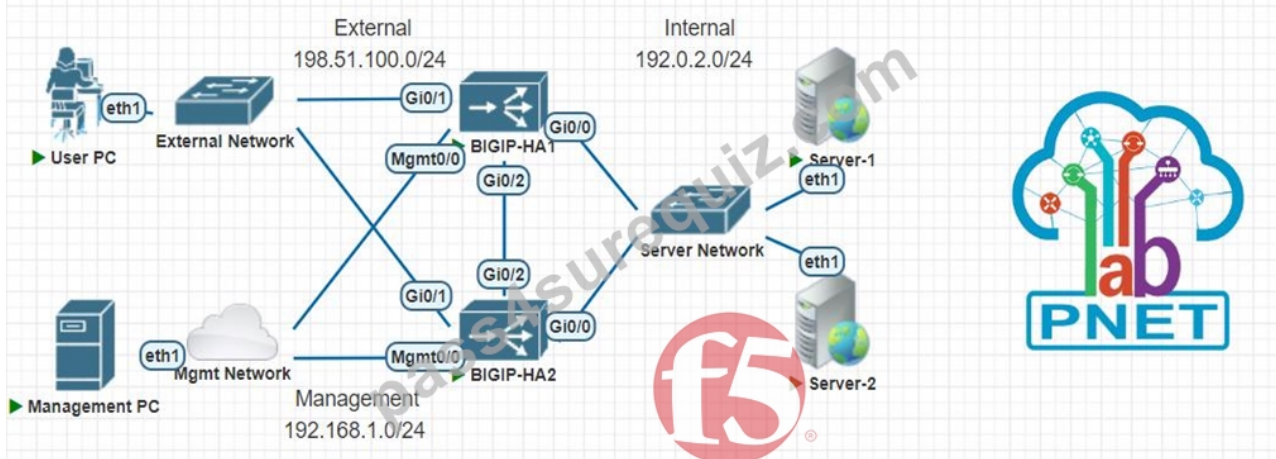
External
198.51.100.0/24

Internal
192.0.2.0/24

eth1
User PC
External Network
Gi0/1
Mgmt0/0
BIGIP-HA1
Gi0/0
Gi0/2
Server-1
eth1
Server Network
eth1
Gi0/2
Gi0/1
Gi0/0
Mgmt0/0
BIGIP-HA2
Server-2
eth1
Mgmt Network
Management PC

Management
192.168.1.0/24

pass4surequiz.com

f5

lab
PNET